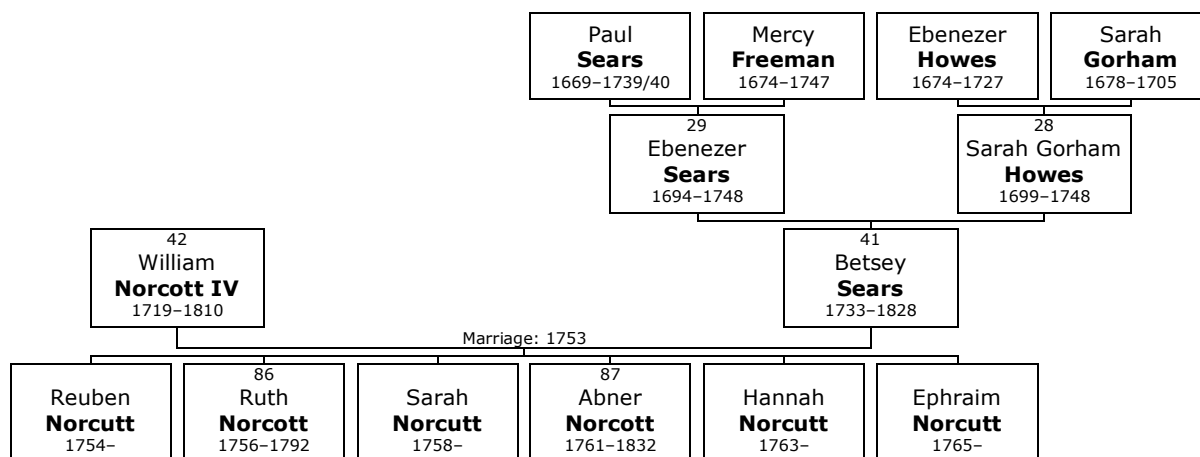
Paul
**Sears**
1669–1739/40

Mercy
**Freeman**
1674–1747

Ebenezer
**Howes**
1674–1727

Sarah
**Gorham**
1678–1705

29
Ebenezer
**Sears**
1694–1748

28
Sarah Gorham
**Howes**
1699–1748

42
William
**Norcott IV**
1719–1810

41
Betsey
**Sears**
1733–1828

Marriage: 1753

Reuben
**Norcutt**
1754–

86
Ruth
**Norcott**
1756–1792

Sarah
**Norcutt**
1758–

87
Abner
**Norcott**
1761–1832

Hannah
**Norcutt**
1763–

Ephraim
**Norcutt**
1765–